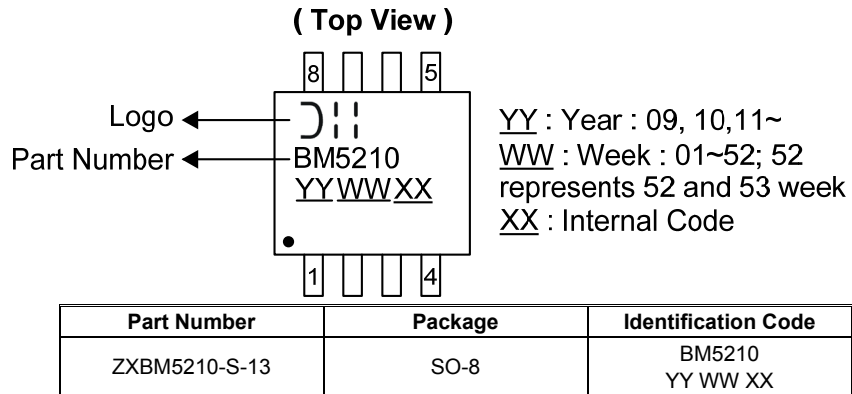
( Top View )

8

5

Logo

Part Number

BM5210
YYWWXX

1

4

YY : Year : 09, 10,11~
WW : Week : 01~52; 52 represents 52 and 53 week
XX : Internal Code

| Part Number | Package | Identification Code |
|---|---|---|
| ZXBM5210-S-13 | SO-8 | BM5210 YY WW XX |